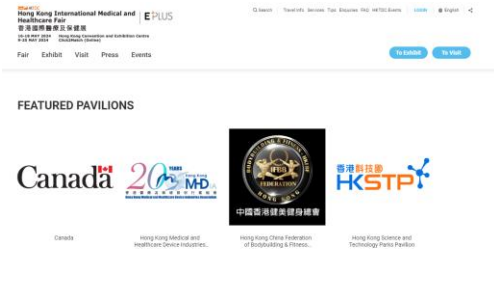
Hong Kong International Medical and Healthcare Fair
香港國際醫療及保健展
E PLUS
15-18 MAY 2024 | Hong Kong Convention and Exhibition Centre
8-25 MAY 2024 | Click2Match (Online)

Search | Travel Info | Services | Tips | Enquiries | FAQ | HKTDC Events | Login | English

Fair | Exhibit | Visit | Press | Events

To Exhibit | To Visit

FEATURED PAVILIONS

Canada

20 YEARS HKMDA

Hong Kong Medical and Healthcare Device Industries Association

IFBB

FEDERATION

HONG KONG

中國香港健美健身總會

香港科技園 HKSTP

Canada

Hong Kong Medical and Healthcare Device Industries...

Hong Kong China Federation of Bodybuilding & Fitness...

Hong Kong Science and Technology Parks Pavilion